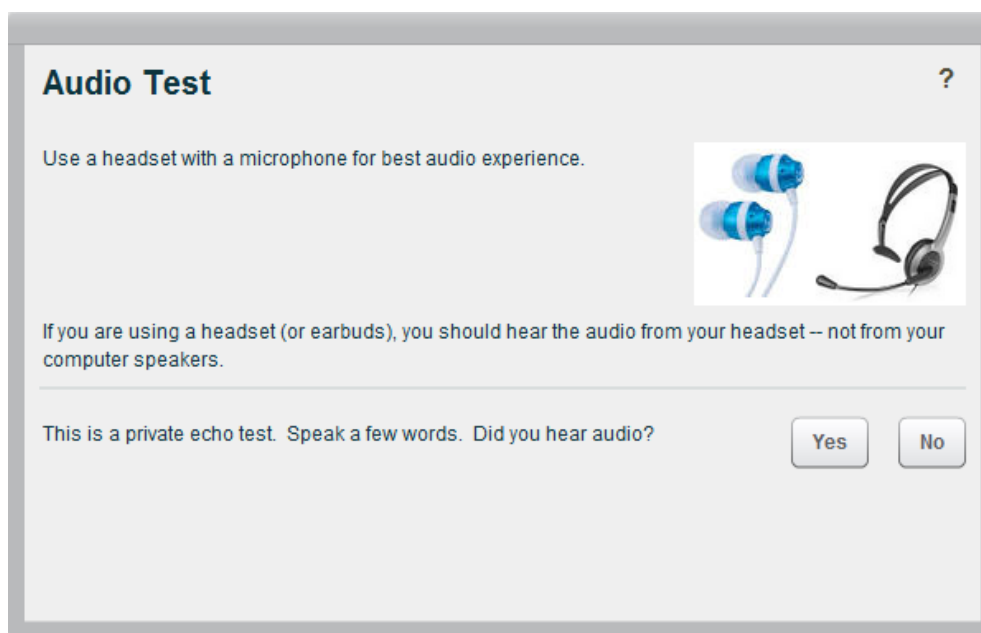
Audio Test

?

Use a headset with a microphone for best audio experience.

If you are using a headset (or earbuds), you should hear the audio from your headset -- not from your computer speakers.

This is a private echo test. Speak a few words. Did you hear audio?

Yes

No